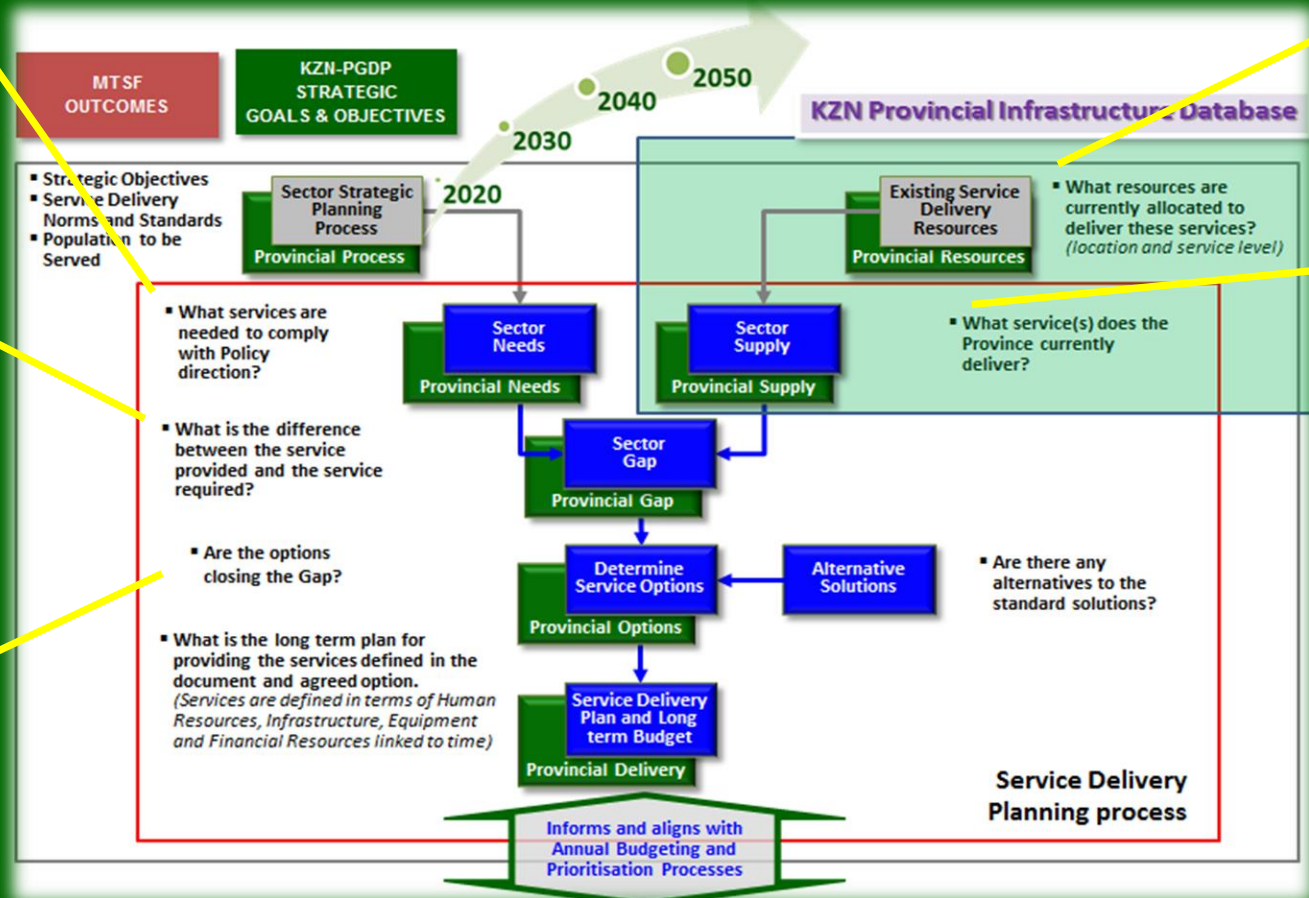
MTSF OUTCOMES

KZN-PGDP STRATEGIC GOALS & OBJECTIVES

2020

2030

2040

2050

KZN Provincial Infrastructure Database

- Strategic Objectives
- Service Delivery Norms and Standards
- Population to be Served

Sector Strategic Planning Process

Provincial Process

Existing Service Delivery Resources

Provincial Resources

- What resources are currently allocated to deliver these services? *(location and service level)*

- What services are needed to comply with Policy direction?

Sector Needs

Provincial Needs

Sector Supply

Provincial Supply

- What service(s) does the Province currently deliver?

- What is the difference between the service provided and the service required?

Sector Gap

Provincial Gap

- Are the options closing the Gap?

Determine Service Options

Provincial Options

Alternative Solutions

- Are there any alternatives to the standard solutions?

- What is the long term plan for providing the services defined in the document and agreed option. *(Services are defined in terms of Human Resources, Infrastructure, Equipment and Financial Resources linked to time)*

Service Delivery Plan and Long term Budget

Provincial Delivery

Service Delivery Planning process

Informs and aligns with Annual Budgeting and Prioritisation Processes